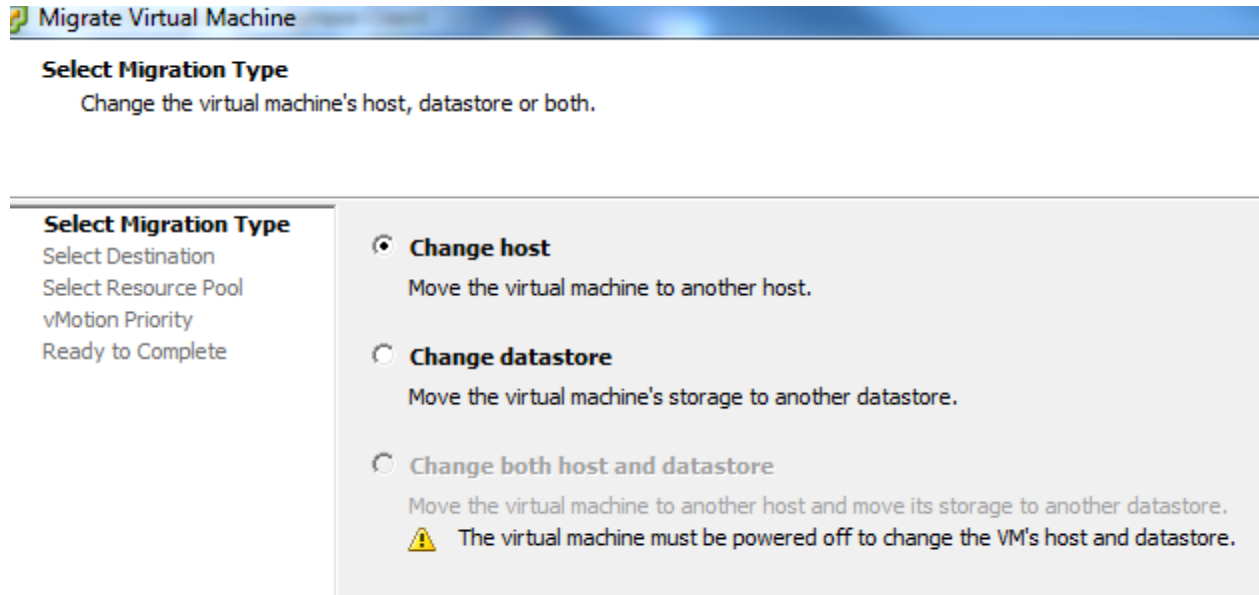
Migrate Virtual Machine

Select Migration Type
Change the virtual machine's host, datastore or both.

Select Migration Type
Select Destination
Select Resource Pool
vMotion Priority
Ready to Complete

Change host
Move the virtual machine to another host.

Change datastore
Move the virtual machine's storage to another datastore.

Change both host and datastore
Move the virtual machine to another host and move its storage to another datastore.
The virtual machine must be powered off to change the VM's host and datastore.